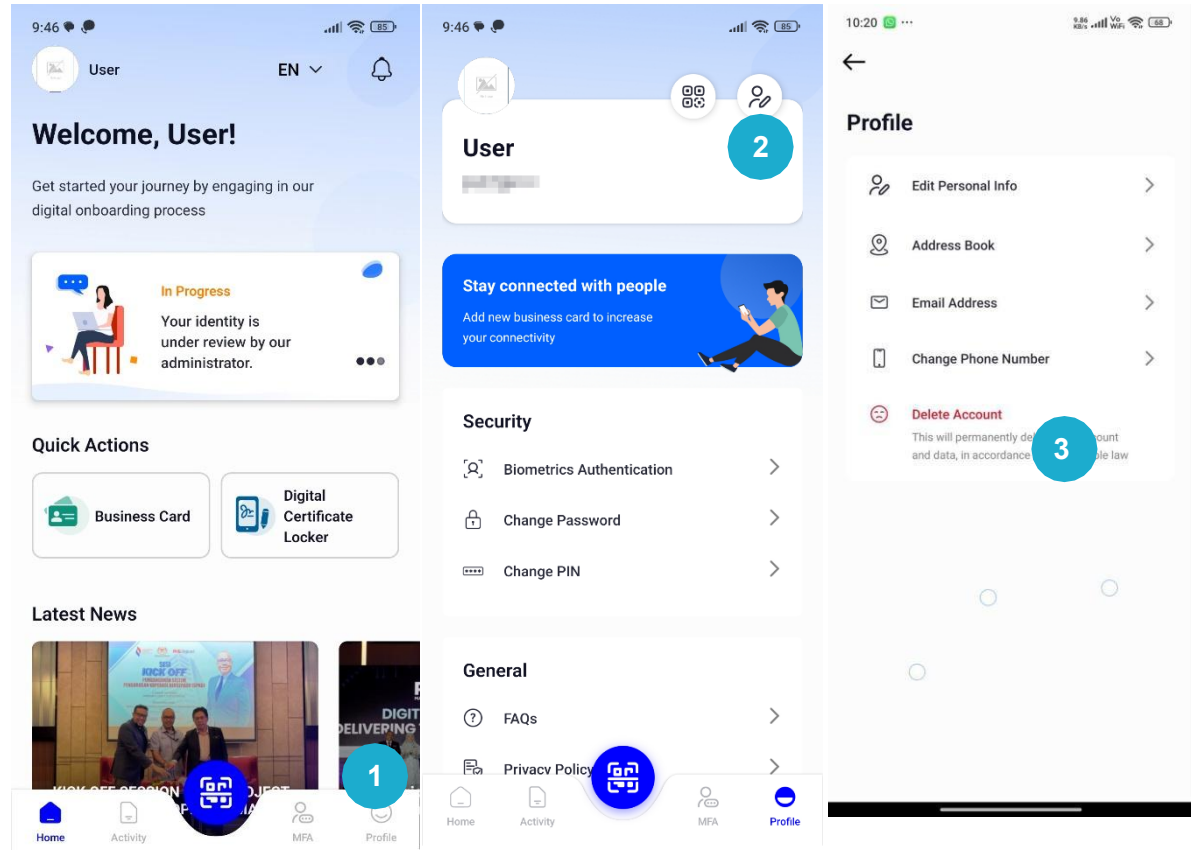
9:46

85

User

EN

Welcome, User!

Get started your journey by engaging in our digital onboarding process

In Progress

Your identity is under review by our administrator.

Quick Actions

Business Card

Digital Certificate Locker

Latest News

KICK OFF

DIGIT DELIVERING

KICK OFF SESSION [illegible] PROJECT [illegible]

1

Home Activity MFA Profile

9:46

85

User

2

Stay connected with people

Add new business card to increase your connectivity

Security

Biometrics Authentication

Change Password

Change PIN

General

FAQs

Privacy Policy

Home Activity MFA Profile

10:20

68

Profile

Edit Personal Info

Address Book

Email Address

Change Phone Number

Delete Account

This will permanently de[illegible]ount and data, in accordance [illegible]ble law

3